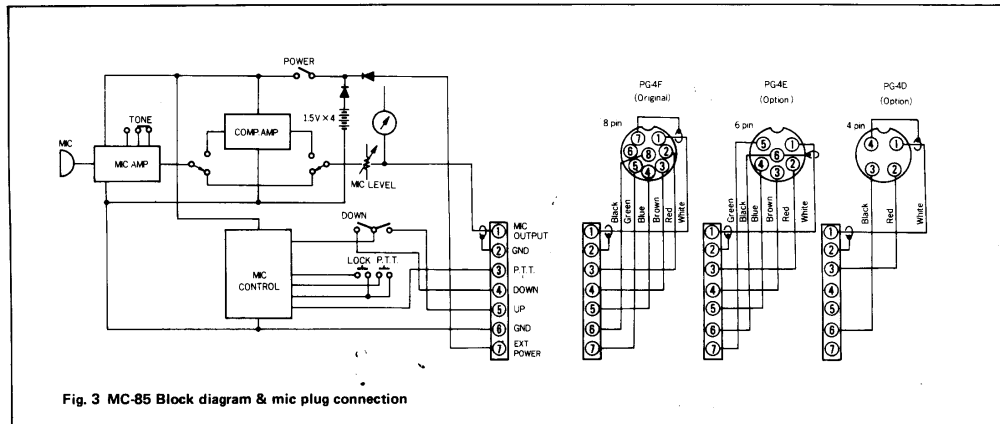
POWER

TONE

1.5V × 4

COMP AMP

MIC

MIC AMP

MIC LEVEL

DOWN

MIC CONTROL

LOCK P.T.T.

① MIC OUTPUT
② GND
③ P.T.T.
④ DOWN
⑤ UP
⑥ GND
⑦ EXT POWER

PG4F (Original)

8 pin

⑦ ① ② ⑥ ⑧ ③ ⑤ ④

Black Green Blue Brown Red White

① ② ③ ④ ⑤ ⑥ ⑦

PG4E (Option)

6 pin

⑤ ① ④ ⑥ ② ③

Green Black Blue Brown Red White

① ② ③ ④ ⑤ ⑥ ⑦

PG4D (Option)

4 pin

④ ① ③ ②

Black Red White

① ② ③ ④ ⑤ ⑥ ⑦

Fig. 3 MC-85 Block diagram & mic plug connection